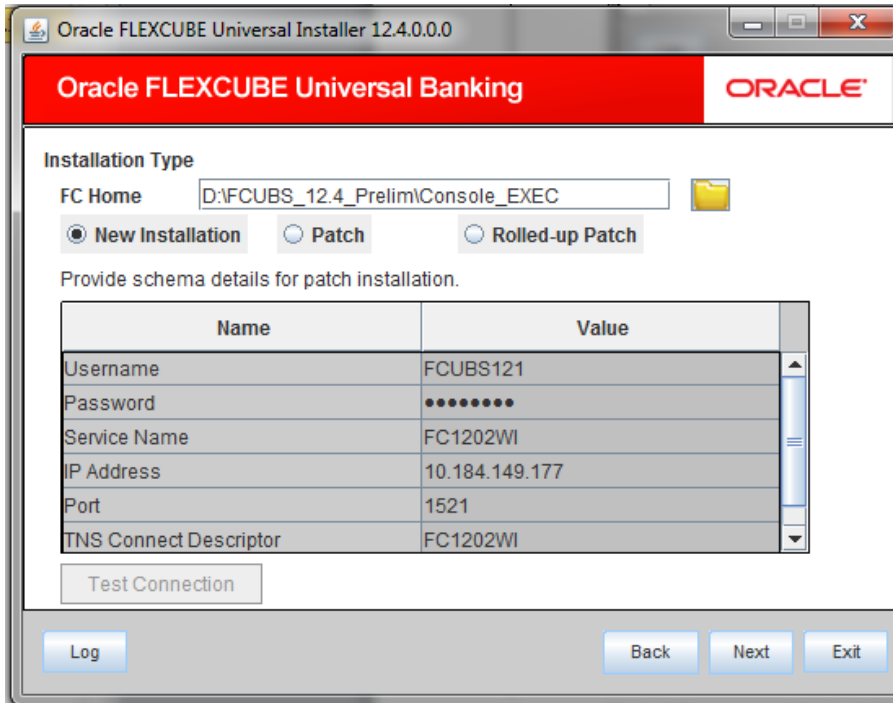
Oracle FLEXCUBE Universal Installer 12.4.0.0.0

Oracle FLEXCUBE Universal Banking

ORACLE

Installation Type

FC Home D:\FCUBS_12.4_Prelim\Console_EXEC

New Installation Patch Rolled-up Patch

Provide schema details for patch installation.

| Name | Value |
|---|---|
| Username | FCUBS121 |
| Password | •••••••• |
| Service Name | FC1202WI |
| IP Address | 10.184.149.177 |
| Port | 1521 |
| TNS Connect Descriptor | FC1202WI |

Test Connection

Log

Back Next Exit